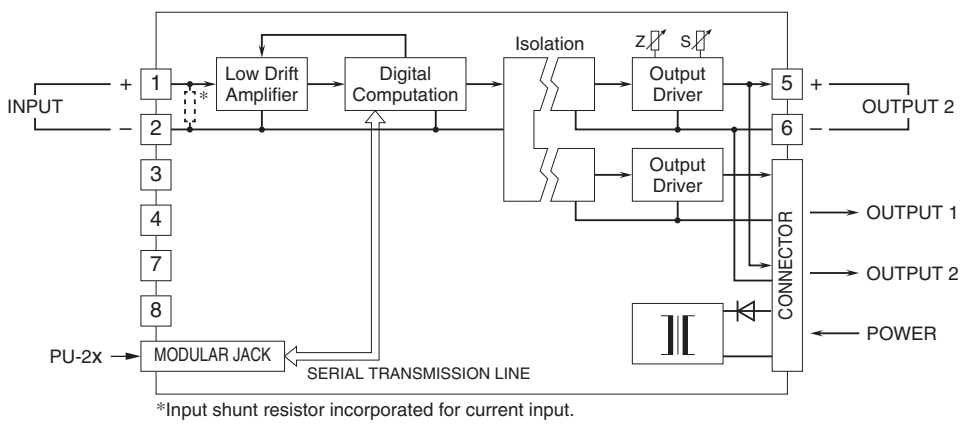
INPUT
+
–
1
2
3
4
7
8
*
Low Drift Amplifier
Digital Computation
Isolation
Z
S
Output Driver
Output Driver
5
6
+
–
OUTPUT 2
CONNECTOR
OUTPUT 1
OUTPUT 2
POWER
PU-2x
MODULAR JACK
SERIAL TRANSMISSION LINE

*Input shunt resistor incorporated for current input.